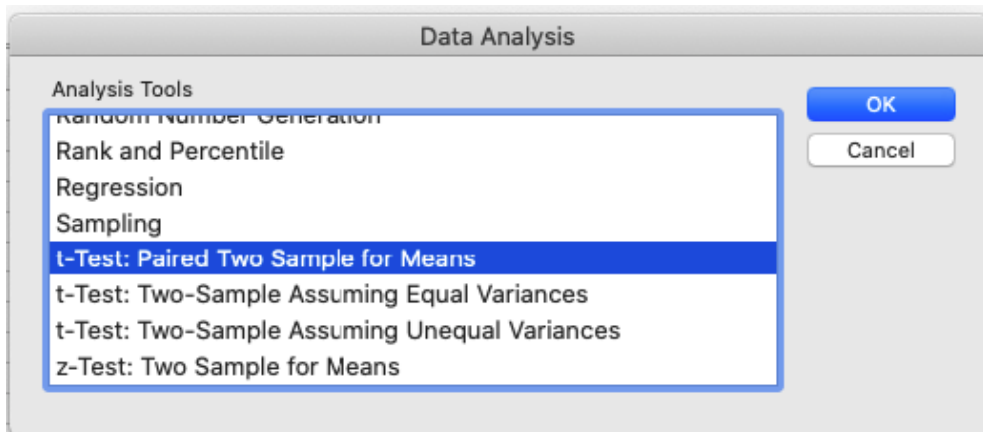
Data Analysis

Analysis Tools

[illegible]
Rank and Percentile
Regression
Sampling
t-Test: Paired Two Sample for Means
t-Test: Two-Sample Assuming Equal Variances
t-Test: Two-Sample Assuming Unequal Variances
z-Test: Two Sample for Means

OK
Cancel